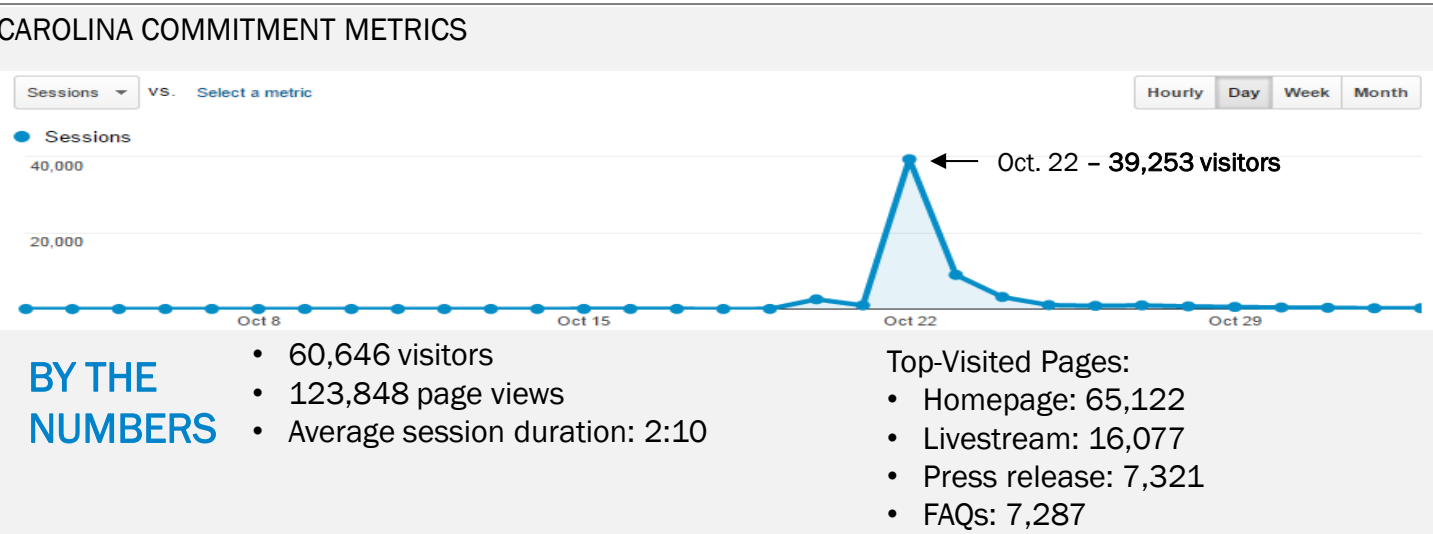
CAROLINA COMMITMENT METRICS

Sessions VS. Select a metric

Hourly Day Week Month

Sessions

40,000

20,000

Oct. 22 – 39,253 visitors

Oct 8 Oct 15 Oct 22 Oct 29

BY THE NUMBERS

• 60,646 visitors
• 123,848 page views
• Average session duration: 2:10

Top-Visited Pages:
• Homepage: 65,122
• Livestream: 16,077
• Press release: 7,321
• FAQs: 7,287